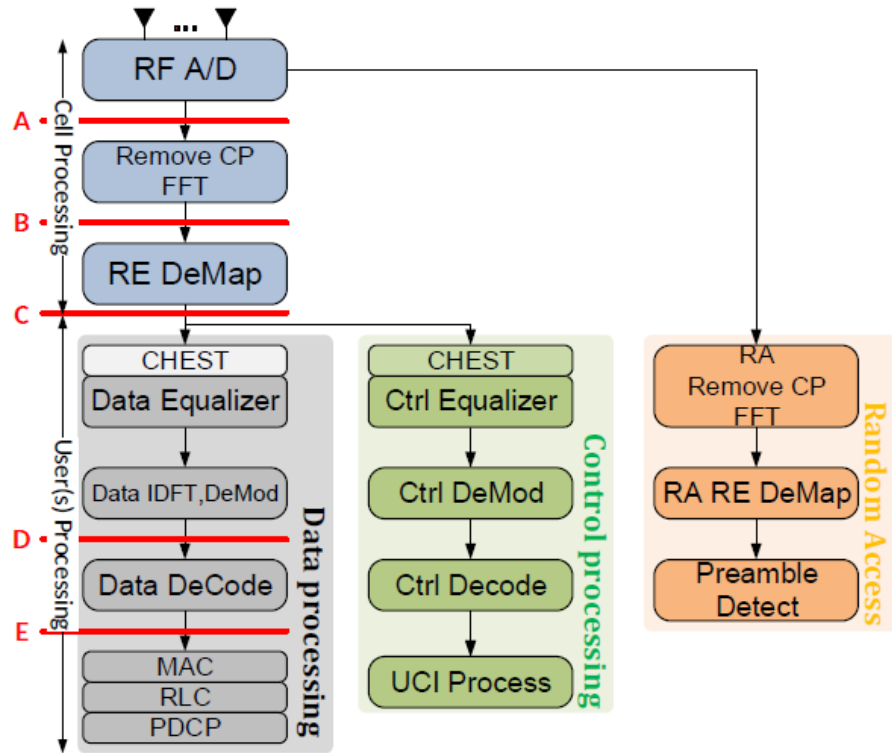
...

RF A/D

Cell Processing

A

Remove CP
FFT

B

RE DeMap

C

User(s) Processing

CHEST
Data Equalizer

Data IDFT,DeMod

D

Data DeCode

E

MAC
RLC
PDCP

Data processing

CHEST
Ctrl Equalizer

Ctrl DeMod

Ctrl Decode

UCI Process

Control processing

RA
Remove CP
FFT

RA RE DeMap

Preamble
Detect

Random Access